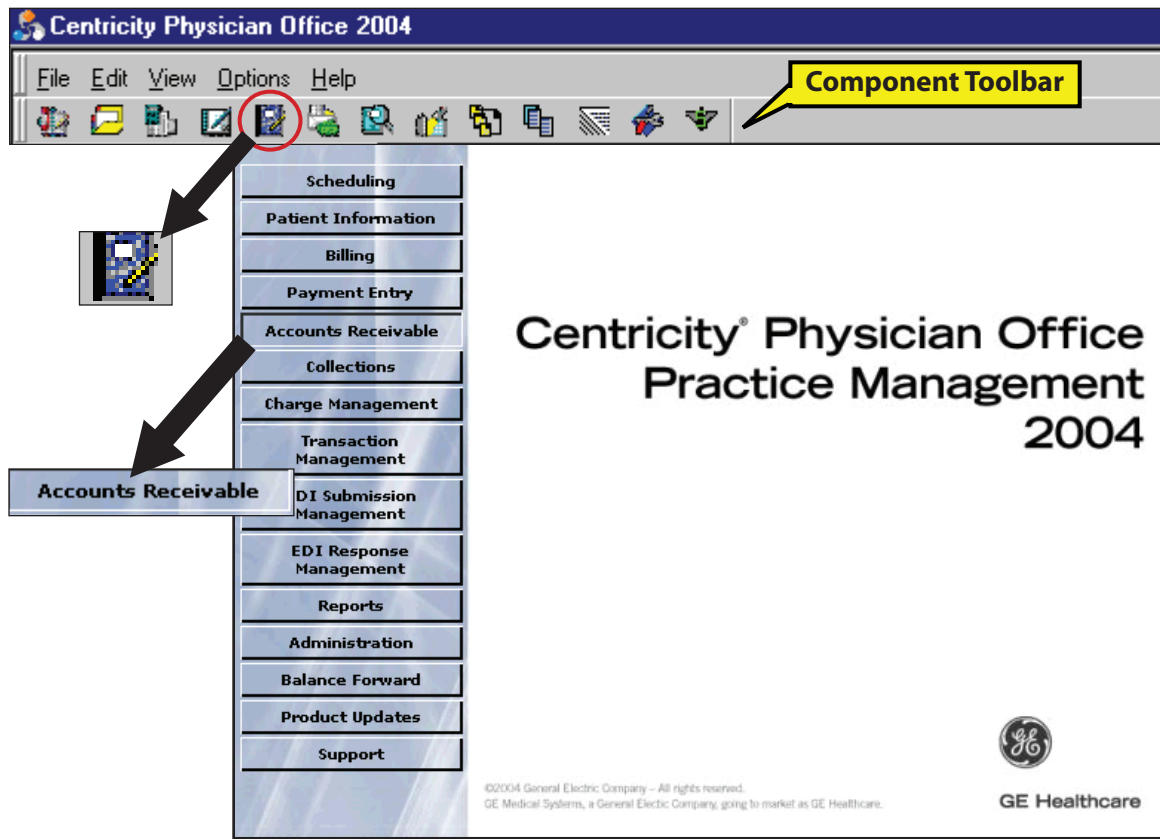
Centricity Physician Office 2004

File Edit View Options Help

Component Toolbar

Scheduling
Patient Information
Billing
Payment Entry
Accounts Receivable
Collections
Charge Management
Transaction Management
Accounts Receivable
EDI Submission Management
EDI Response Management
Reports
Administration
Balance Forward
Product Updates
Support

Centricity® Physician Office Practice Management 2004

©2004 General Electric Company – All rights reserved.
GE Medical Systems, a General Electic Company, going to market as GE Healthcare.

GE Healthcare